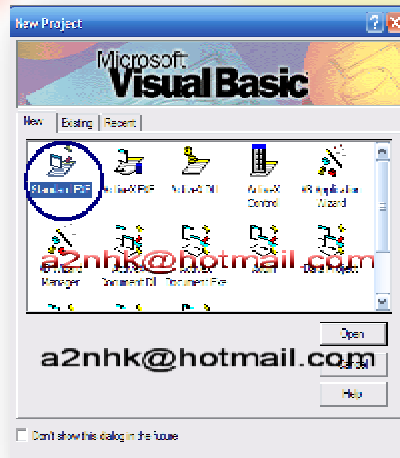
New Project

Microsoft
Visual Basic

New | Existing | Recent

Standard EXE
ActiveX EXE
ActiveX DLL
ActiveX Control
VB Application Wizard
VB Wizard Manager
ActiveX Document Dll
ActiveX Document Exe
AddIn
Data Project

a2nhk@hotmail.com

Open
Cancel
Help

a2nhk@hotmail.com

Don't show this dialog in the future